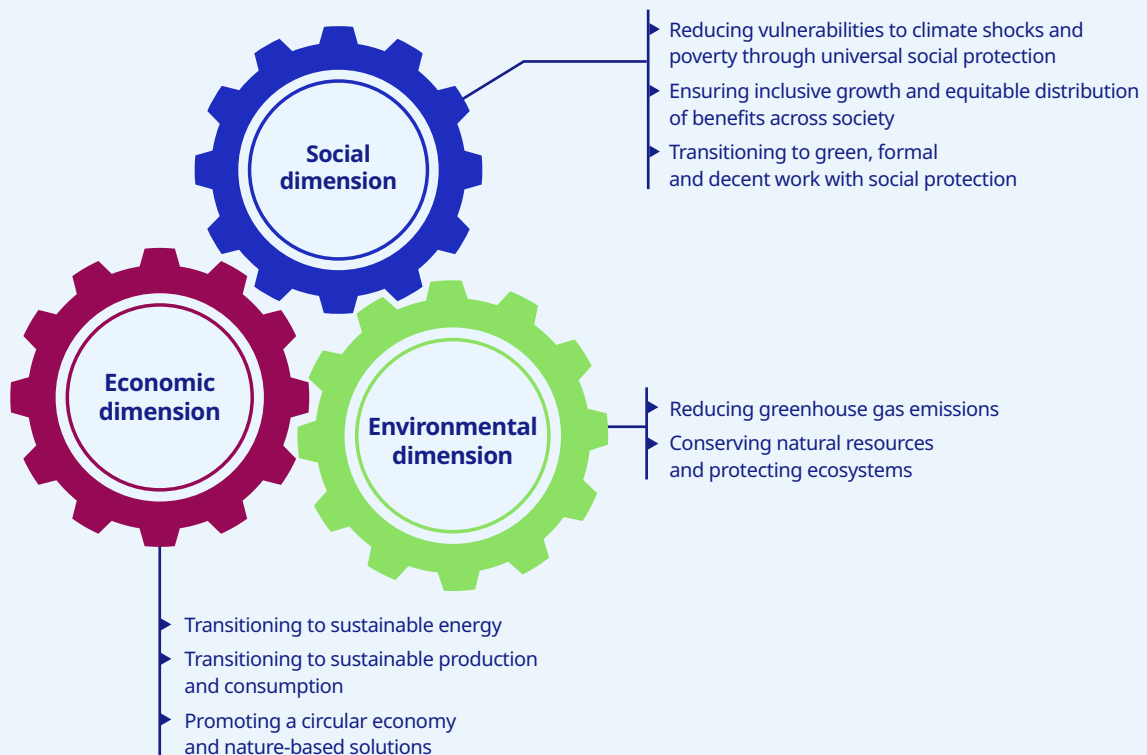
Social dimension

Reducing vulnerabilities to climate shocks and poverty through universal social protection

Ensuring inclusive growth and equitable distribution of benefits across society

Transitioning to green, formal and decent work with social protection

Economic dimension

Environmental dimension

Reducing greenhouse gas emissions

Conserving natural resources and protecting ecosystems

Transitioning to sustainable energy

Transitioning to sustainable production and consumption

Promoting a circular economy and nature-based solutions